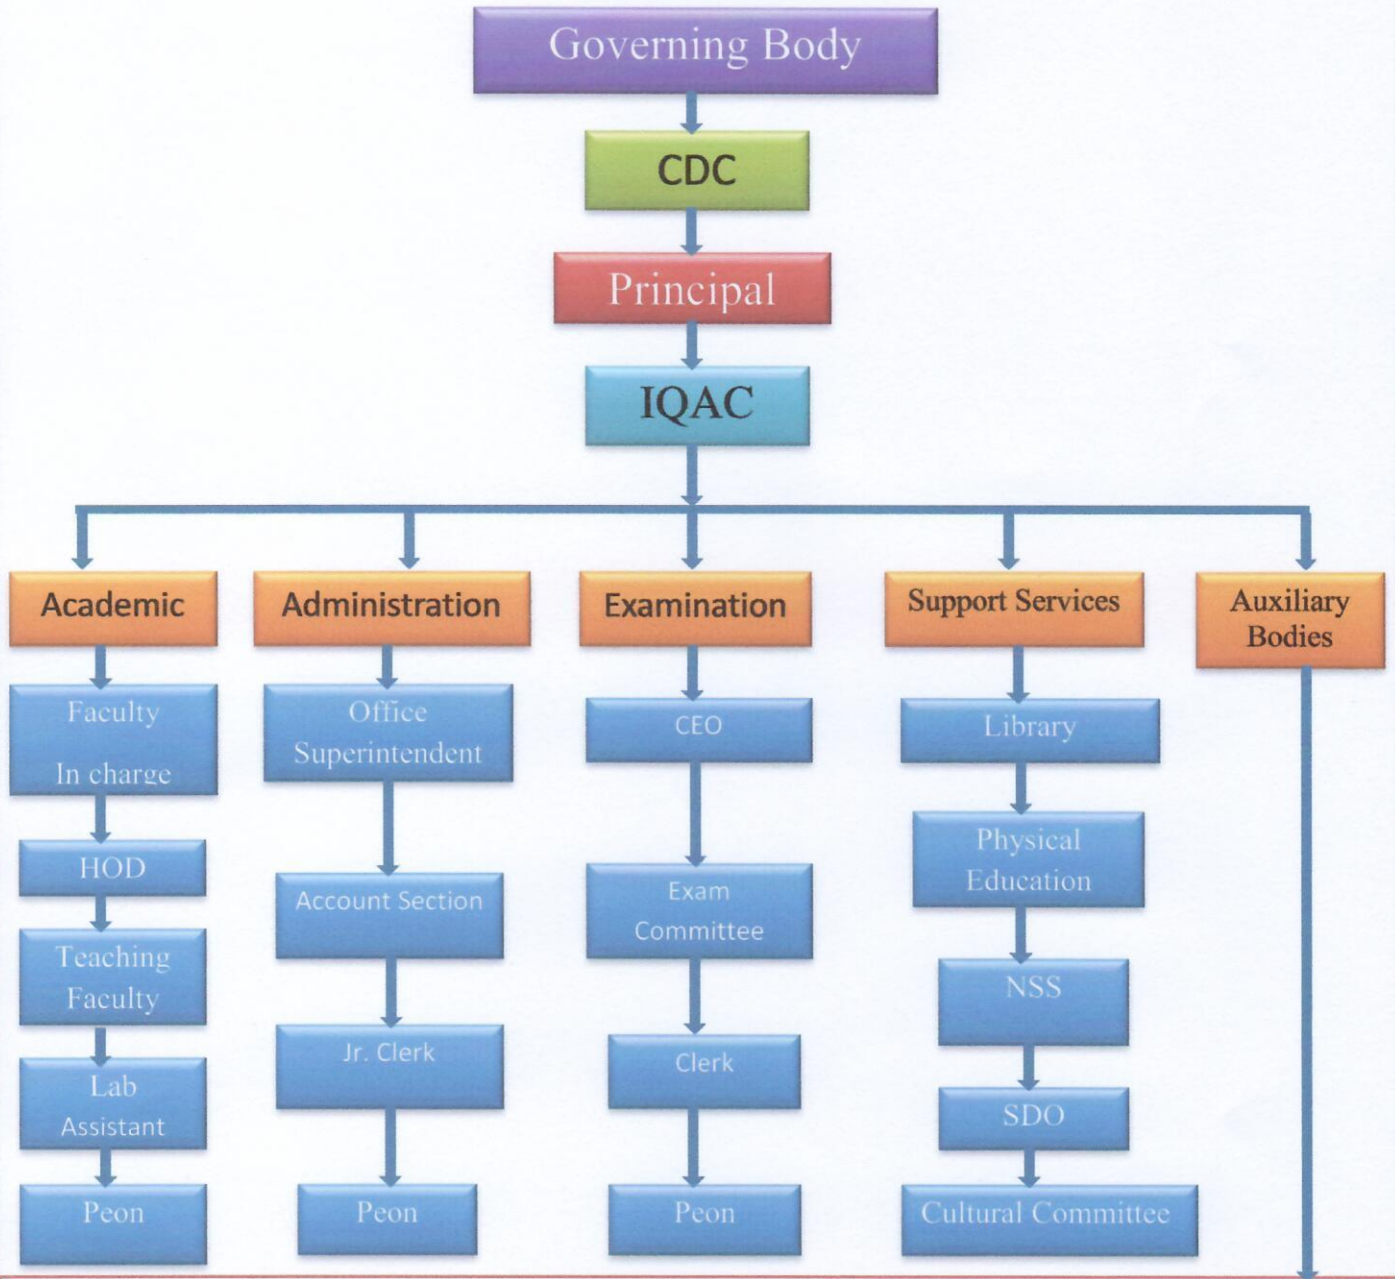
Governing Body

CDC

Principal

IQAC

Academic

Faculty In charge

HOD

Teaching Faculty

Lab Assistant

Peon

Administration

Office Superintendent

Account Section

Jr. Clerk

Peon

Examination

CEO

Exam Committee

Clerk

Peon

Support Services

Library

Physical Education

NSS

SDO

Cultural Committee

Auxiliary Bodies